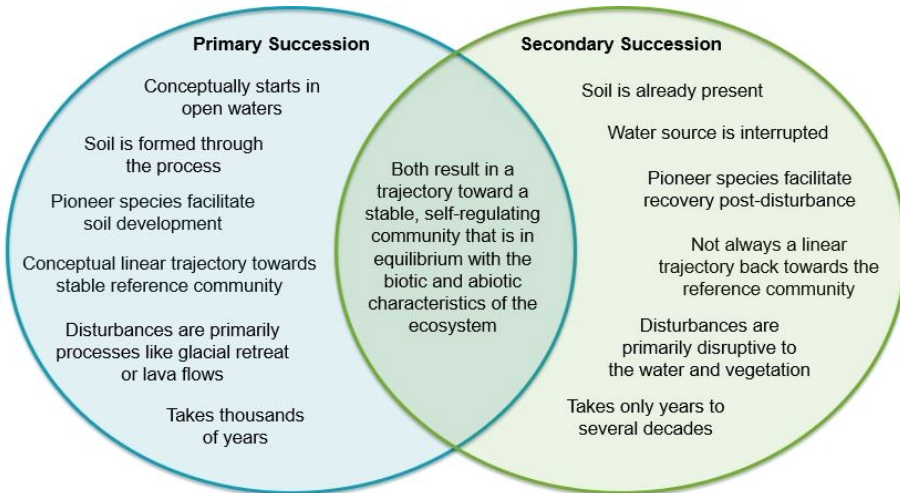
Primary Succession

Conceptually starts in open waters

Soil is formed through the process

Pioneer species facilitate soil development

Conceptual linear trajectory towards stable reference community

Disturbances are primarily processes like glacial retreat or lava flows

Takes thousands of years

Both result in a trajectory toward a stable, self-regulating community that is in equilibrium with the biotic and abiotic characteristics of the ecosystem

Secondary Succession

Soil is already present

Water source is interrupted

Pioneer species facilitate recovery post-disturbance

Not always a linear trajectory back towards the reference community

Disturbances are primarily disruptive to the water and vegetation

Takes only years to several decades